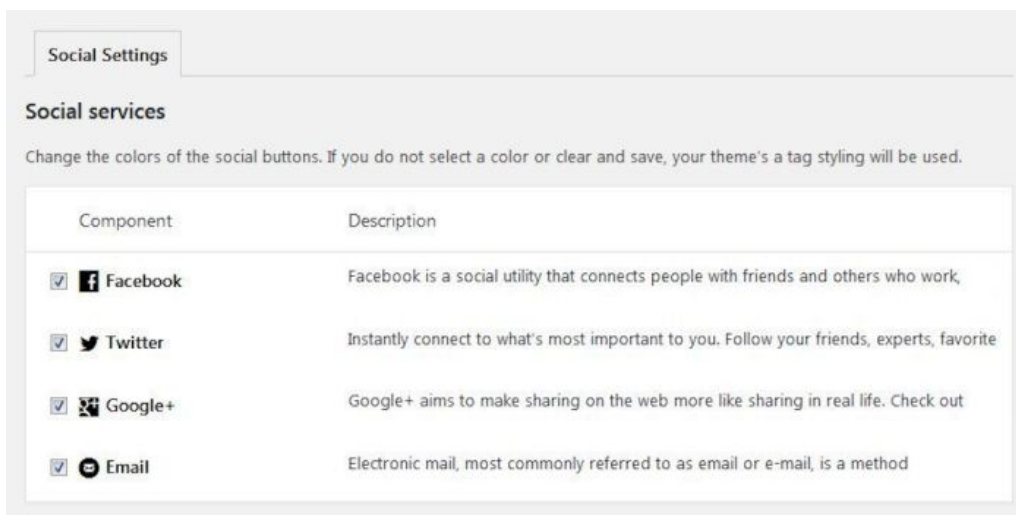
Social Settings

Social services

Change the colors of the social buttons. If you do not select a color or clear and save, your theme's a tag styling will be used.

| Component | Description |
|---|---|
| Facebook | Facebook is a social utility that connects people with friends and others who work, |
| Twitter | Instantly connect to what's most important to you. Follow your friends, experts, favorite |
| Google+ | Google+ aims to make sharing on the web more like sharing in real life. Check out |
| Email | Electronic mail, most commonly referred to as email or e-mail, is a method |